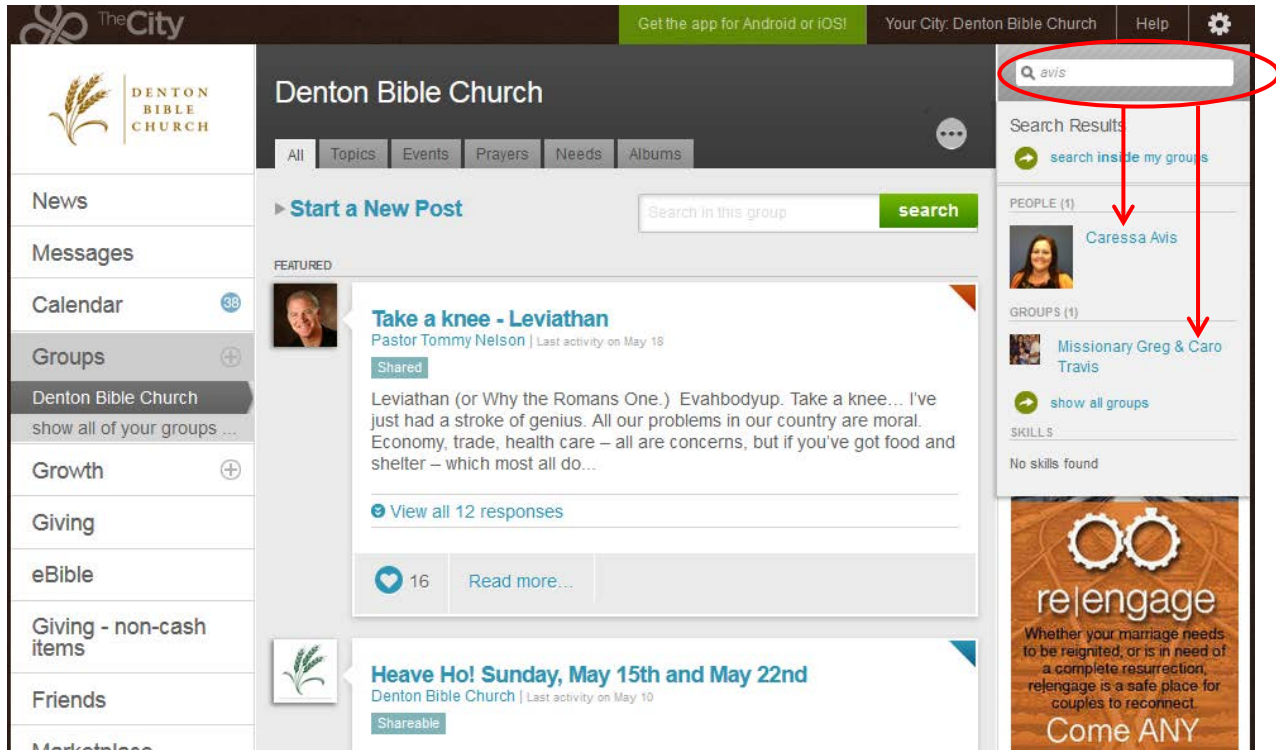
The City

Get the app for Android or iOS!

Your City: Denton Bible Church

Help

DENTON BIBLE CHURCH

News

Messages

Calendar 38

Groups

Denton Bible Church

show all of your groups ...

Growth

Giving

eBible

Giving - non-cash items

Friends

Marketplace

Denton Bible Church

All Topics Events Prayers Needs Albums

Start a New Post

Search in this group

search

FEATURED

Take a knee - Leviathan

Pastor Tommy Nelson | Last activity on May 18

Shared

Leviathan (or Why the Romans One.) Evahbodyup. Take a knee… I've just had a stroke of genius. All our problems in our country are moral. Economy, trade, health care – all are concerns, but if you've got food and shelter – which most all do...

View all 12 responses

16 Read more...

Heave Ho! Sunday, May 15th and May 22nd

Denton Bible Church | Last activity on May 10

Shareable

avis

Search Results

search inside my groups

PEOPLE (1)

Caressa Avis

GROUPS (1)

Missionary Greg & Caro Travis

show all groups

SKILLS

No skills found

re|engage

Whether your marriage needs to be reignited, or is in need of a complete resurrection, re|engage is a safe place for couples to reconnect.

Come ANY